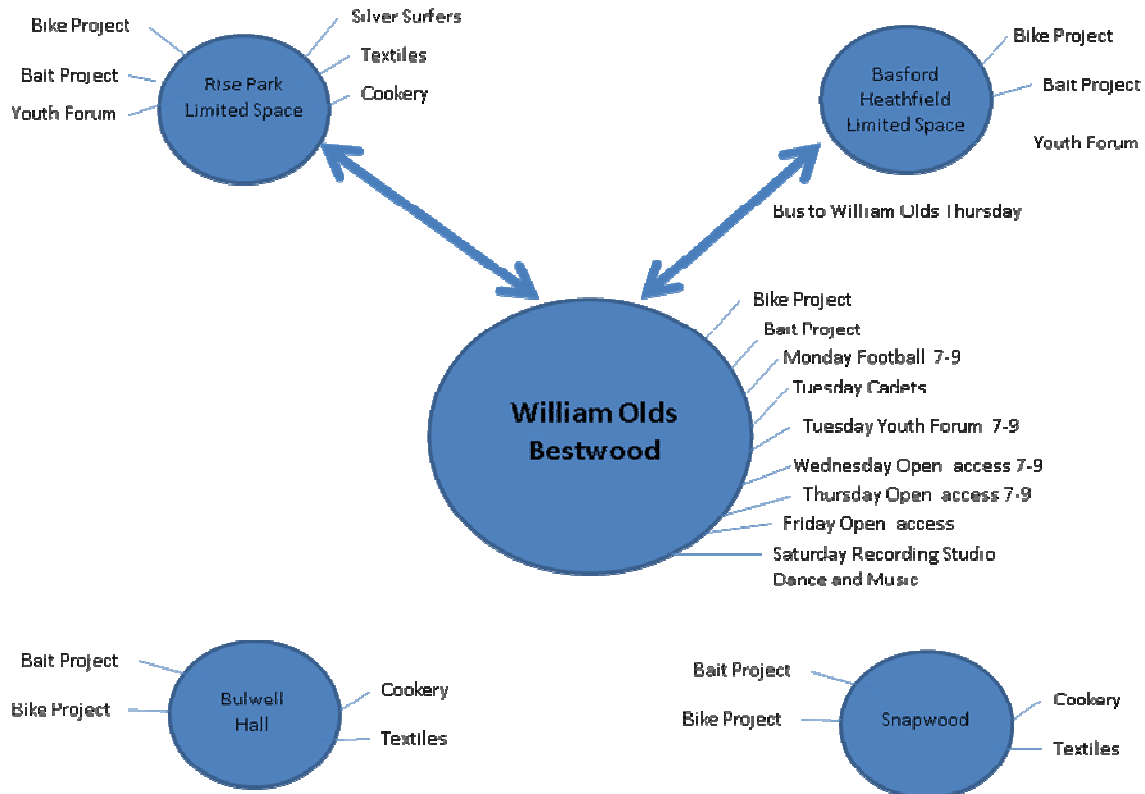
Bike Project
Bait Project
Youth Forum

Rise Park
Limited Space

Silver Surfers
Textiles
Cookery

Basford
Heathfield
Limited Space

Bike Project
Bait Project
Youth Forum

Bus to William Olds Thursday

William Olds
Bestwood

Bike Project
Bait Project
Monday Football 7-9
Tuesday Cadets
Tuesday Youth Forum 7-9
Wednesday Open access 7-9
Thursday Open access 7-9
Friday Open access
Saturday Recording Studio
Dance and Music

Bait Project
Bike Project

Bulwell
Hall

Cookery
Textiles

Bait Project
Bike Project

Snapwood

Cookery
Textiles